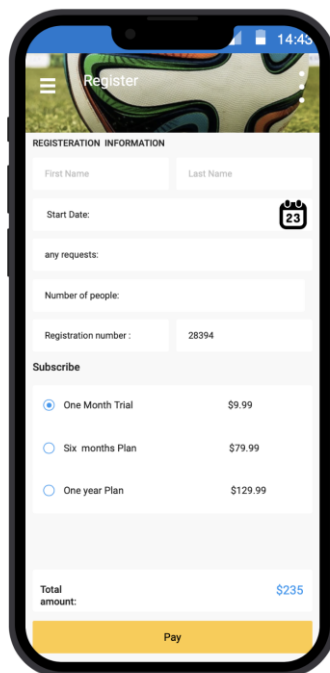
14:43

Register

REGISTERATION INFORMATION

First Name

Last Name

Start Date:

23

any requests:

Number of people:

Registration number :

28394

Subscribe

One Month Trial $9.99

Six months Plan $79.99

One year Plan $129.99

Total amount:

$235

Pay